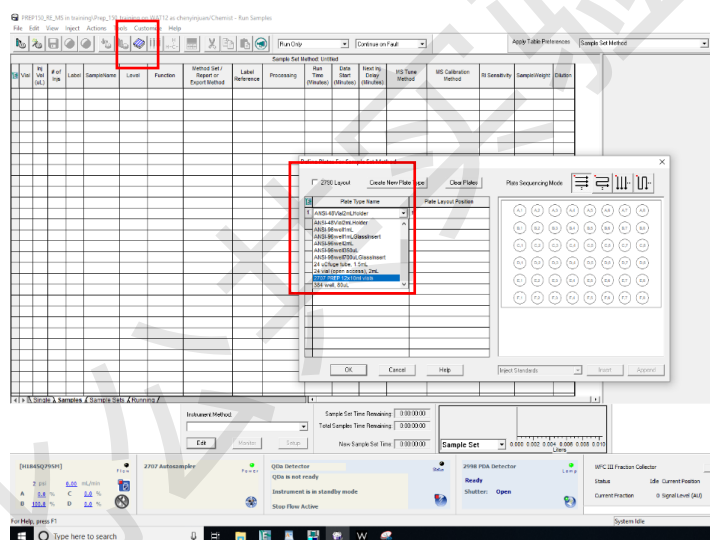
PREP150_RE_MS in training\Prep_150 training on WAT12 as chenyinquan/Chemist - Run Samples
File Edit View Inject Actions Tools Customize Help

Run Only
Continue on Fault
Apply Table Preferences
Sample Set Method

Sample Set Method: Untitled

| Vial | Inj Vol (uL) | # of Injs | Label | SampleName | Level | Function | Method Set / Report or Export Method | Label Reference | Processing | Run Time (Minutes) | Data Start (Minutes) | Next Inj. Delay (Minutes) | MS Tune Method | MS Calibration Method | RI Sensitivity | SampleWeight | Dilution |
|---|---|---|---|---|---|---|---|---|---|---|---|---|---|---|---|---|---|

Define Plates For Sample Set Method
2700 Layout
Create New Plate Type
Clear Plates
Plate Sequencing Mode

| Plate Type Name | Plate Layout Position |
|---|---|
| 1 | |

ANSI-48Vial2mLHolder
ANSI-48Vial2mLHolder
ANSI-96well1mL
ANSI-96well1mLGlassInsert
ANSI-96well2mL
ANSI-96well350uL
ANSI-96well350uLGlassInsert
24 vial(tube 1.5mL
24 vial(open access) 2mL
2767 PREP 12x10ml vials
384 well, 80uL

A1 A2 A3 A4 A5 A6 A7 A8
B1 B2 B3 B4 B5 B6 B7 B8
C1 C2 C3 C4 C5 C6 C7 C8
D1 D2 D3 D4 D5 D6 D7 D8
E1 E2 E3 E4 E5 E6 E7 E8
F1 F2 F3 F4 F5 F6 F7 F8

OK Cancel Help
Inject Standards
Insert Append

Single Samples Sample Sets Running

Instrument Method
Edit Monitor Setup
Sample Set Time Remaining 0:00:00:00
Total Samples Time Remaining 0:00:00:00
New Sample Set Time 0:00:00:00
Sample Set
0.000 0.002 0.004 0.006 0.008 0.010
Liters

[H]B4SQ795M]
Flow
2 psi 0.00 mL/min
A 0.0 % C 0.0 %
B 100.0 % D 0.0 %
2767 Autosampler
Power
QDa Detector
QDa is not ready
Instrument is in standby mode
Stop Flow Active
Idle
2998 PDA Detector
Lamp
Ready
Shutter: Open
WFC III Fraction Collector
Status Idle Current Position
Current Fraction 0 Signal Level (AU)

For Help, press F1
System Idle
Type here to search